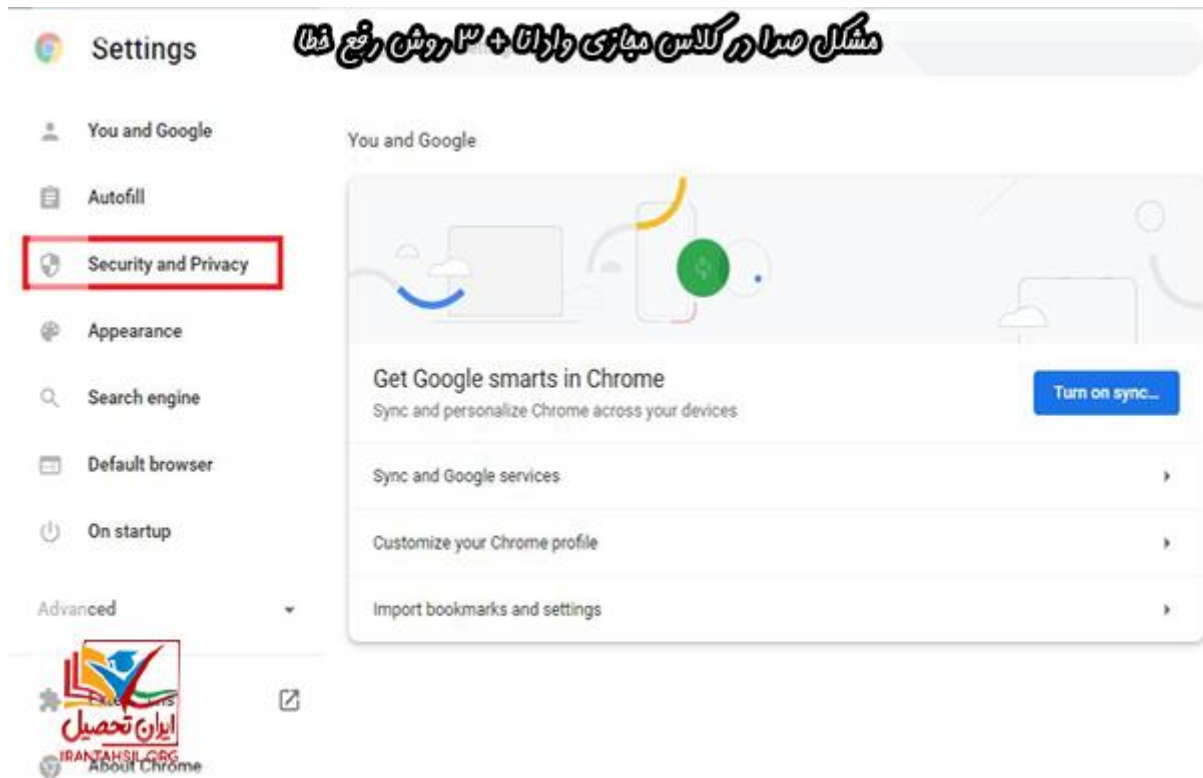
Settings

مشکل صدا در کلاس مجازی وارانا + ۳ روش رفع خطا

You and Google

Autofill

Security and Privacy

Appearance

Search engine

Default browser

On startup

Advanced

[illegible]

About Chrome

ایران تحصیل
IRANTAHSIL.ORG

You and Google

Get Google smarts in Chrome
Sync and personalize Chrome across your devices

Turn on sync...

Sync and Google services

Customize your Chrome profile

Import bookmarks and settings